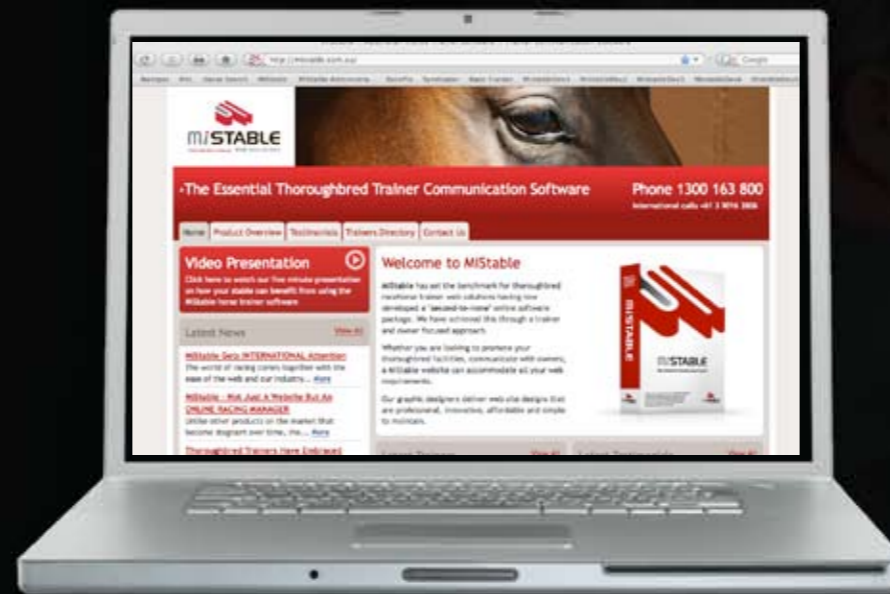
http://mistable.com.au/

MiSTABLE

The Essential Thoroughbred Trainer Communication Software

Phone 1300 163 800

International calls +61 3 9016 3806

Home | Product Overview | Testimonials | Trainers Directory | Contact Us

Video Presentation

Click here to watch our five minute presentation on how your stable can benefit from using the MiStable horse trainer software

Latest News

View All

MiStable Gets INTERNATIONAL Attention

The world of racing comes together with the ease of the web and our industry... More

MiStable - Not Just A Website But An ONLINE RACING MANAGER

Unlike other products on the market that become stagnant over time, the... More

Thoroughbred Trainers Have Embraced

Welcome to MiStable

MiStable has set the benchmark for thoroughbred racehorse trainer web solutions having now developed a "second-to-none" online software package. We have achieved this through a trainer and owner focused approach.

Whether you are looking to promote your thoroughbred facilities, communicate with owners, a MiStable website can accommodate all your web requirements.

Our graphic designers deliver website designs that are professional, innovative, affordable and simple to maintain.

MiSTABLE

MiSTABLE